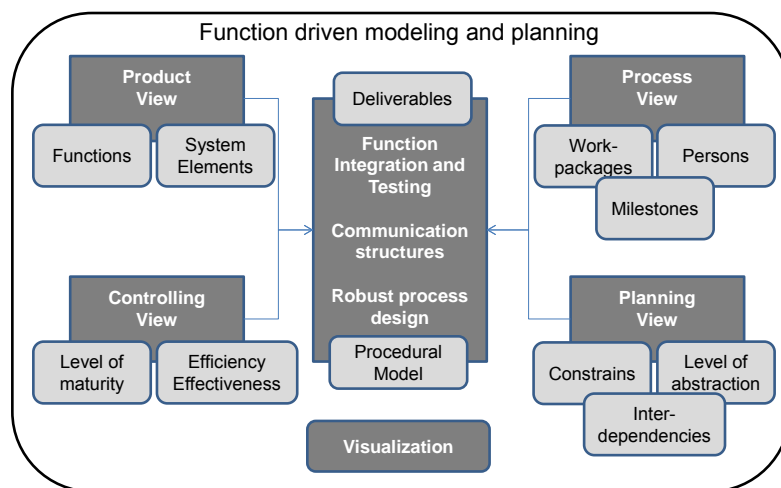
Function driven modeling and planning

Product View

Functions

System Elements

Controlling View

Level of maturity

Efficiency Effectiveness

Deliverables

Function Integration and Testing

Communication structures

Robust process design

Procedural Model

Visualization

Process View

Work-packages

Persons

Milestones

Planning View

Constrains

Level of abstraction

Inter-dependencies